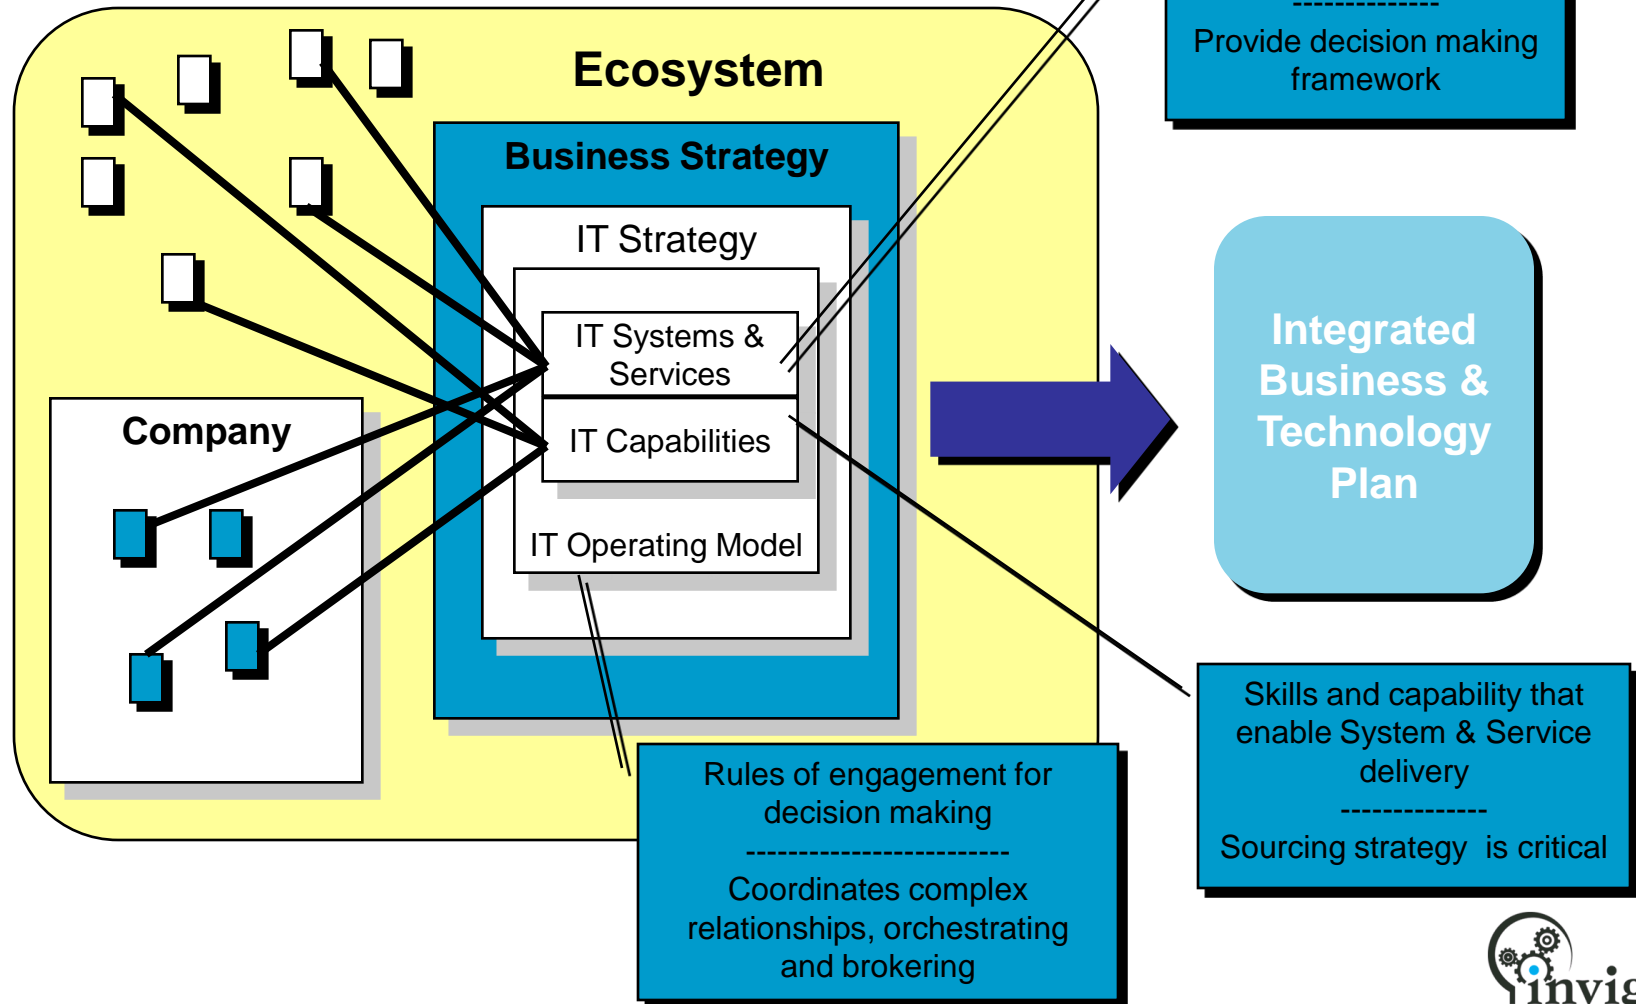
Ecosystem

Business Strategy

IT Strategy

IT Systems & Services

IT Capabilities

IT Operating Model

Company

--------------
Provide decision making framework

Integrated Business & Technology Plan

Skills and capability that enable System & Service delivery
--------------
Sourcing strategy is critical

Rules of engagement for decision making
-------------------------
Coordinates complex relationships, orchestrating and brokering

invig